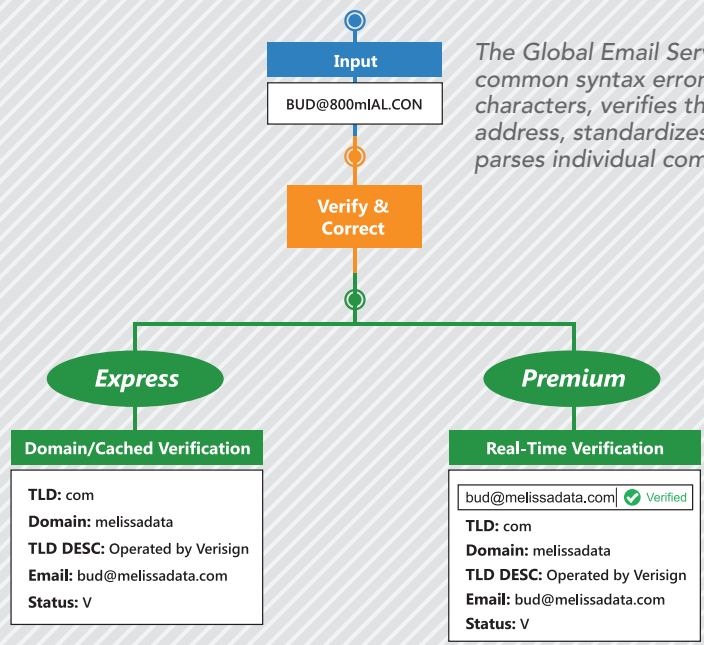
Input

BUD@800mIAL.CON

The Global Email Serv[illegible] common syntax error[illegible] characters, verifies th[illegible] address, standardizes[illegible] parses individual com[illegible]

Verify & Correct

Express

Premium

Domain/Cached Verification

TLD: com
Domain: melissadata
TLD DESC: Operated by Verisign
Email: bud@melissadata.com
Status: V

Real-Time Verification

bud@melissadata.com Verified

TLD: com
Domain: melissadata
TLD DESC: Operated by Verisign
Email: bud@melissadata.com
Status: V